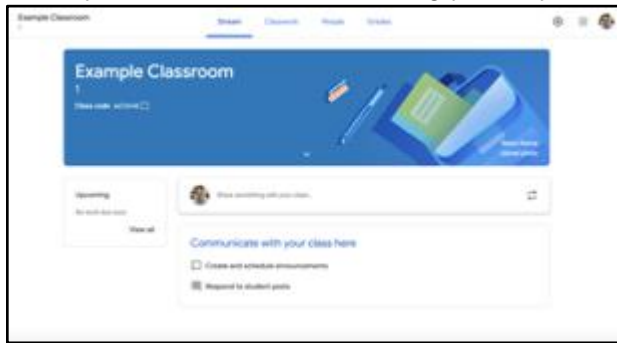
Example Classroom

Stream Classwork People Grades

Example Classroom
1
Class code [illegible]

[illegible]

Upcoming
No work due soon
View all

Share something with your class...

Communicate with your class here
Create and schedule announcements
Respond to student posts